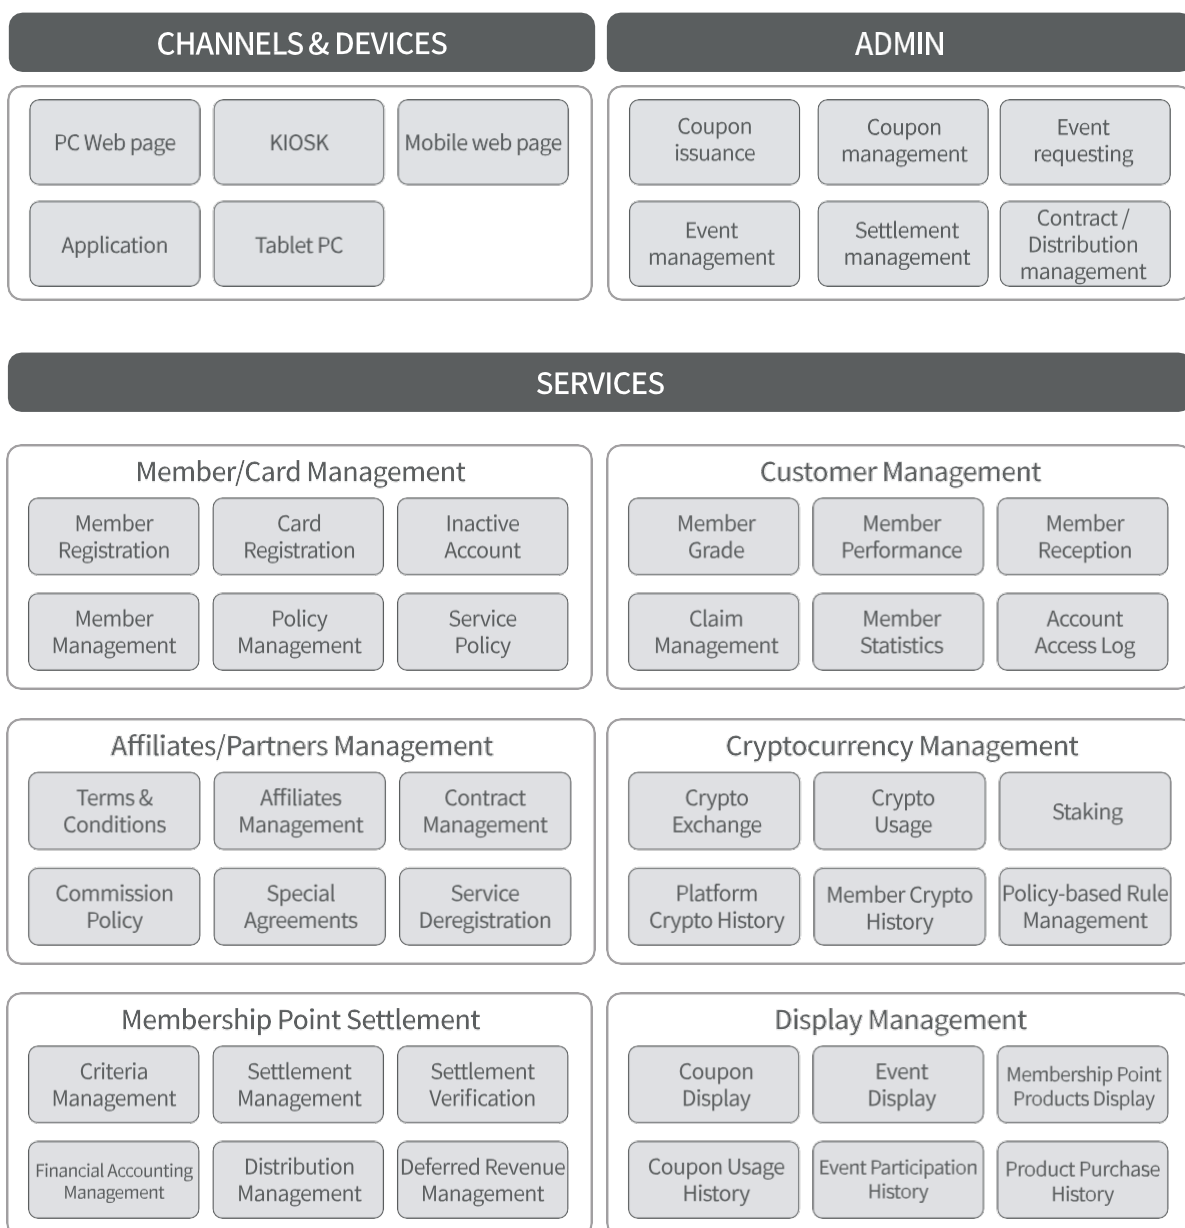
CHANNELS & DEVICES

PC Web page
KIOSK
Mobile web page
Application
Tablet PC

ADMIN

Coupon issuance
Coupon management
Event requesting
Event management
Settlement management
Contract / Distribution management

SERVICES

Member/Card Management

Member Registration
Card Registration
Inactive Account
Member Management
Policy Management
Service Policy

Customer Management

Member Grade
Member Performance
Member Reception
Claim Management
Member Statistics
Account Access Log

Affiliates/Partners Management

Terms & Conditions
Affiliates Management
Contract Management
Commission Policy
Special Agreements
Service Deregistration

Cryptocurrency Management

Crypto Exchange
Crypto Usage
Staking
Platform Crypto History
Member Crypto History
Policy-based Rule Management

Membership Point Settlement

Criteria Management
Settlement Management
Settlement Verification
Financial Accounting Management
Distribution Management
Deferred Revenue Management

Display Management

Coupon Display
Event Display
Membership Point Products Display
Coupon Usage History
Event Participation History
Product Purchase History